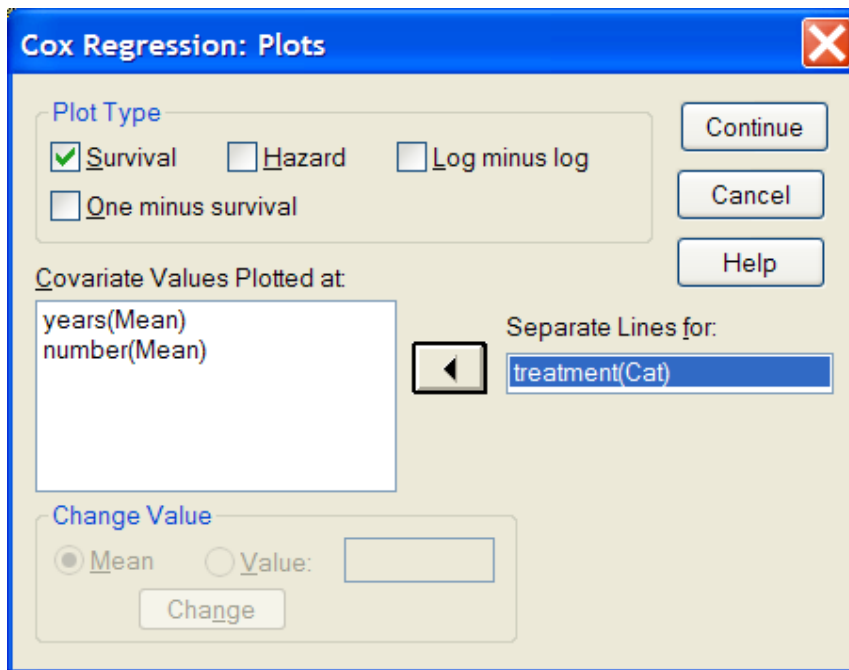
Cox Regression: Plots

Plot Type
Survival
Hazard
Log minus log
One minus survival

Continue
Cancel
Help

Covariate Values Plotted at:
years(Mean)
number(Mean)

Separate Lines for:
treatment(Cat)

Change Value
Mean
Value:
Change